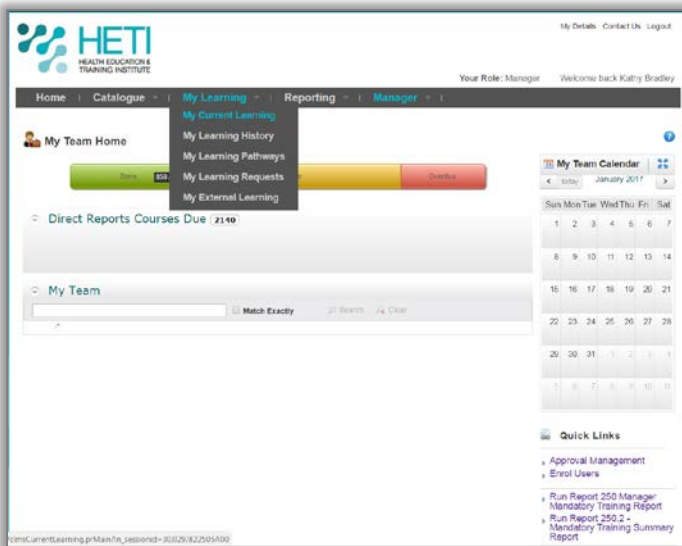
HETI
HEALTH EDUCATION & TRAINING INSTITUTE

My Details Contact Us Logout

Your Role: Manager Welcome back Kathy Bradley

Home | Catalogue | My Learning | Reporting | Manager |

My Current Learning
My Learning History
My Learning Pathways
My Learning Requests
My External Learning

My Team Home

Done 858 Overdue

Direct Reports Courses Due 2140

My Team

Match Exactly Search Clear

My Team Calendar

< today January 2017 >

| Sun | Mon | Tue | Wed | Thu | Fri | Sat |
|---|---|---|---|---|---|---|
| 1 | 2 | 3 | 4 | 5 | 6 | 7 |
| 8 | 9 | 10 | 11 | 12 | 13 | 14 |
| 15 | 16 | 17 | 18 | 19 | 20 | 21 |
| 22 | 23 | 24 | 25 | 26 | 27 | 28 |
| 29 | 30 | 31 | 1 | 2 | 3 | 4 |
| 5 | 6 | 7 | 8 | 9 | 10 | 11 |

Quick Links

Approval Management
Enrol Users

Run Report 250 Manager Mandatory Training Report
Run Report 250.2 - Mandatory Training Summary Report

?cmsCurrentLearning.prMain?in_sessionid=303293225054 00